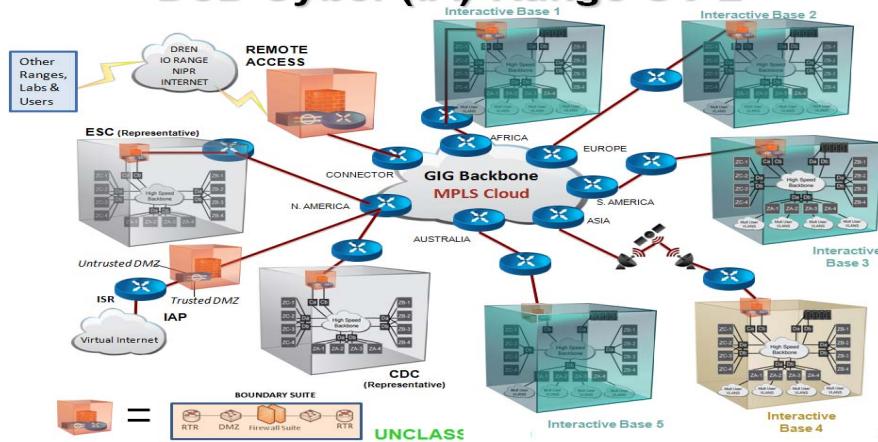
Interactive Base 1

Interactive Base 2

Other Ranges, Labs & Users

DREN
IO RANGE
NIPR
INTERNET

REMOTE ACCESS

ESC (Representative)

High Speed Backbone

AFRICA

EUROPE

CONNECTOR

GIG Backbone
MPLS Cloud

S. AMERICA

N. AMERICA

ASIA

AUSTRALIA

Interactive Base 3

Untrusted DMZ

Trusted DMZ

ISR

IAP

Virtual Internet

CDC (Representative)

Interactive Base 5

Interactive Base 4

BOUNDARY SUITE

=

RTR

DMZ

Firewall Suite

RTR

UNCLASS